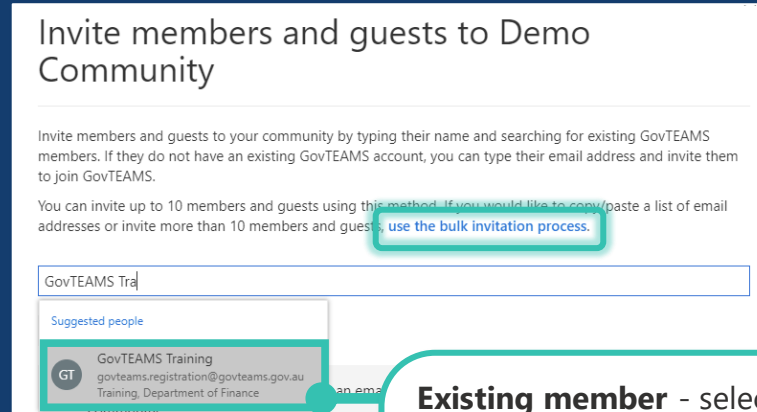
Invite members and guests to Demo Community

Invite members and guests to your community by typing their name and searching for existing GovTEAMS members. If they do not have an existing GovTEAMS account, you can type their email address and invite them to join GovTEAMS.

You can invite up to 10 members and guests using this method. If you would like to copy/paste a list of email addresses or invite more than 10 members and guests, use the bulk invitation process.

GovTEAMS Tra

Suggested people

GT GovTEAMS Training
govteams.registration@govteams.gov.au
Training, Department of Finance

Existing member - sele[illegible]